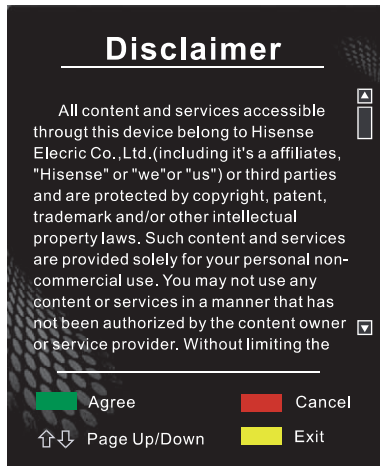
Disclaimer

All content and services accessible througt this device belong to Hisense Elecric Co.,Ltd.(including it's a affiliates, "Hisense" or "we"or "us") or third parties and are protected by copyright, patent, trademark and/or other intellectual property laws. Such content and services are provided solely for your personal non-commercial use. You may not use any content or services in a manner that has not been authorized by the content owner or service provider. Without limiting the

Agree
Cancel
⇧⇩ Page Up/Down
Exit